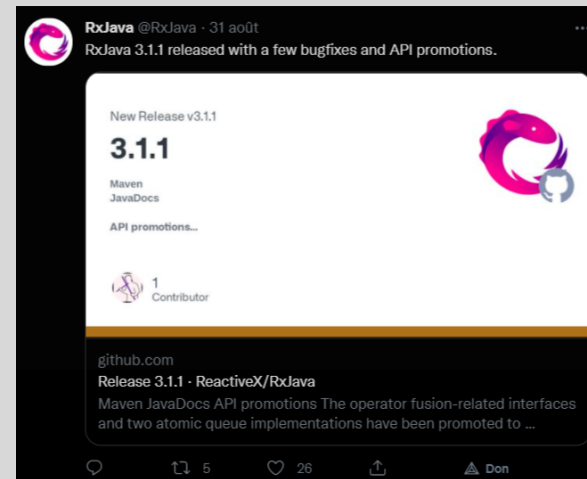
RxJava @RxJava · 31 août
RxJava 3.1.1 released with a few bugfixes and API promotions.

New Release v3.1.1
3.1.1
Maven
JavaDocs
API promotions...

1
Contributor

github.com
Release 3.1.1 · ReactiveX/RxJava
Maven JavaDocs API promotions The operator fusion-related interfaces and two atomic queue implementations have been promoted to ...

5
26
Don